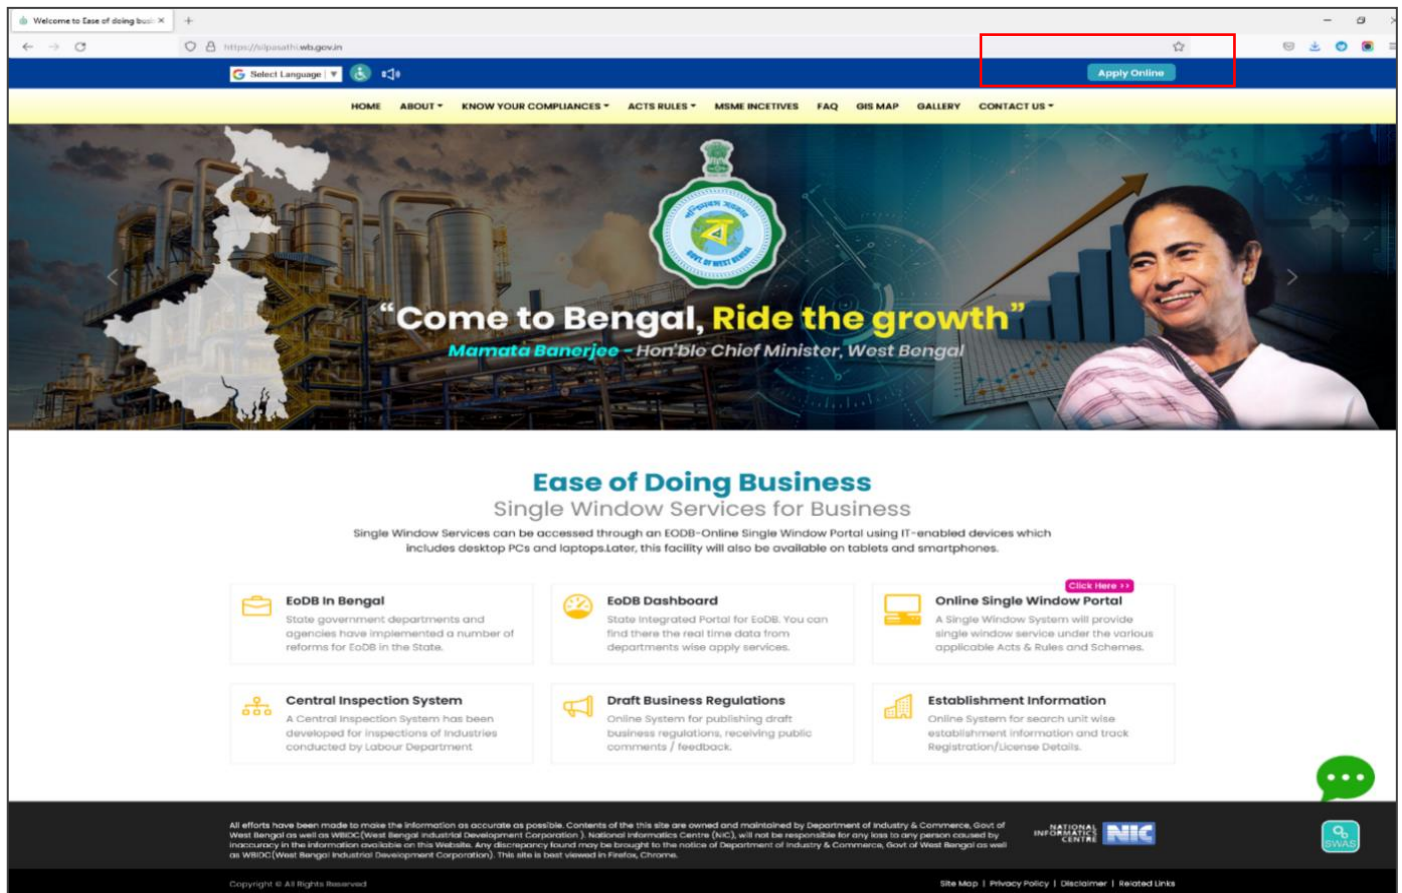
Welcome to Ease of doing busi ×

https://silpasathi.wb.gov.in

Select Language

Apply Online

HOME ABOUT KNOW YOUR COMPLIANCES ACTS RULES MSME INCETIVES FAQ GIS MAP GALLERY CONTACT US

GOVT. OF WEST BENGAL

"Come to Bengal, Ride the growth"

Mamata Banerjee - Hon'ble Chief Minister, West Bengal

Ease of Doing Business

Single Window Services for Business

Single Window Services can be accessed through an EODB-Online Single Window Portal using IT-enabled devices which includes desktop PCs and laptops.Later, this facility will also be available on tablets and smartphones.

EoDB In Bengal
State government departments and agencies have implemented a number of reforms for EoDB in the State.

EoDB Dashboard
State integrated Portal for EoDB. You can find there the real time data from departments wise apply services.

Click Here ››
Online Single Window Portal
A Single Window System will provide single window service under the various applicable Acts & Rules and Schemes.

Central Inspection System
A Central Inspection System has been developed for inspections of Industries conducted by Labour Department

Draft Business Regulations
Online System for publishing draft business regulations, receiving public comments / feedback.

Establishment Information
Online System for search unit wise establishment information and track Registration/License Details.

All efforts have been made to make the information as accurate as possible. Contents of the this site are owned and maintained by Department of Industry & Commerce, Govt of West Bengal as well as WBIDC(West Bengal Industrial Development Corporation ). National Informatics Centre (NIC), will not be responsible for any loss to any person caused by inaccuracy in the information available on this Website. Any discrepancy found may be brought to the notice of Department of Industry & Commerce, Govt of West Bengal as well as WBIDC(West Bengal Industrial Development Corporation). This site is best viewed in Firefox, Chrome.

NATIONAL INFORMATICS CENTRE NIC

SWAS

Copyright © All Rights Reserved

Site Map | Privacy Policy | Disclaimer | Related Links